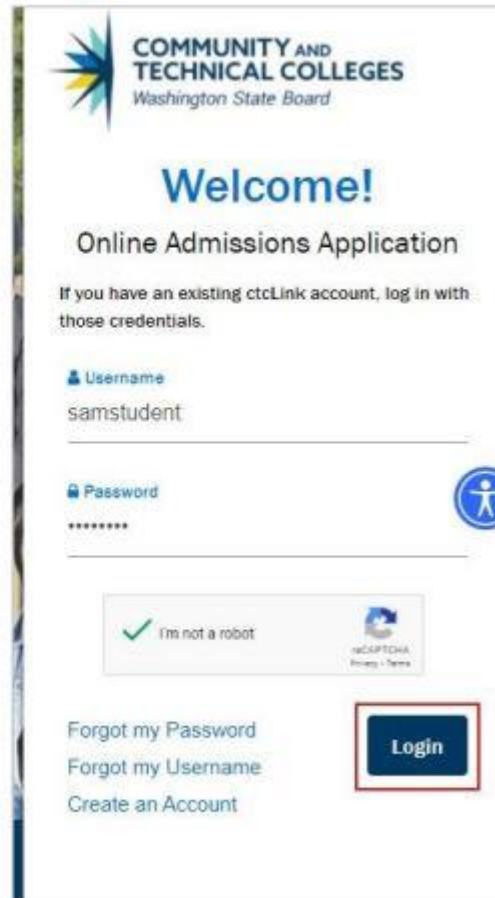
COMMUNITY AND TECHNICAL COLLEGES
Washington State Board

Welcome!

Online Admissions Application

If you have an existing ctcLink account, log in with those credentials.

Username
samstudent

Password
•••••••••

I'm not a robot
reCAPTCHA
Privacy - Terms

Forgot my Password
Forgot my Username
Create an Account

Login